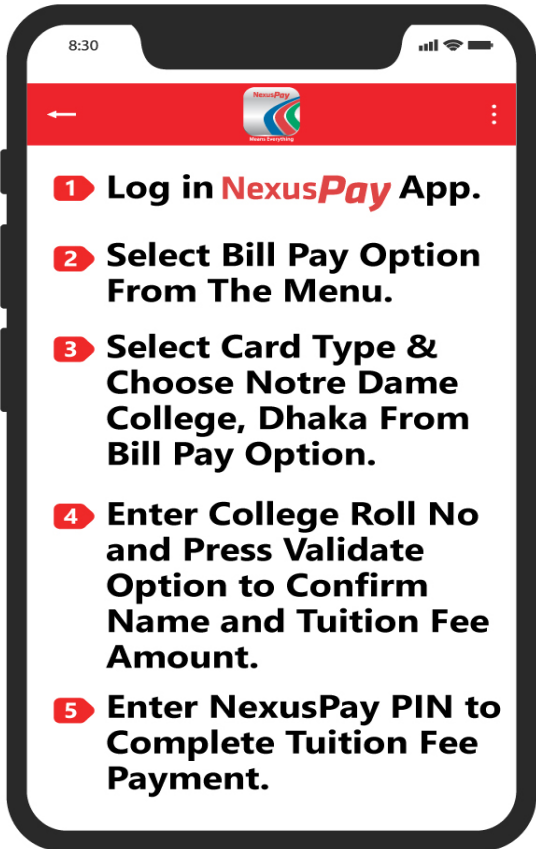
8:30

NexusPay
Means Everything

1 Log in NexusPay App.

2 Select Bill Pay Option From The Menu.

3 Select Card Type & Choose Notre Dame College, Dhaka From Bill Pay Option.

4 Enter College Roll No and Press Validate Option to Confirm Name and Tuition Fee Amount.

5 Enter NexusPay PIN to Complete Tuition Fee Payment.